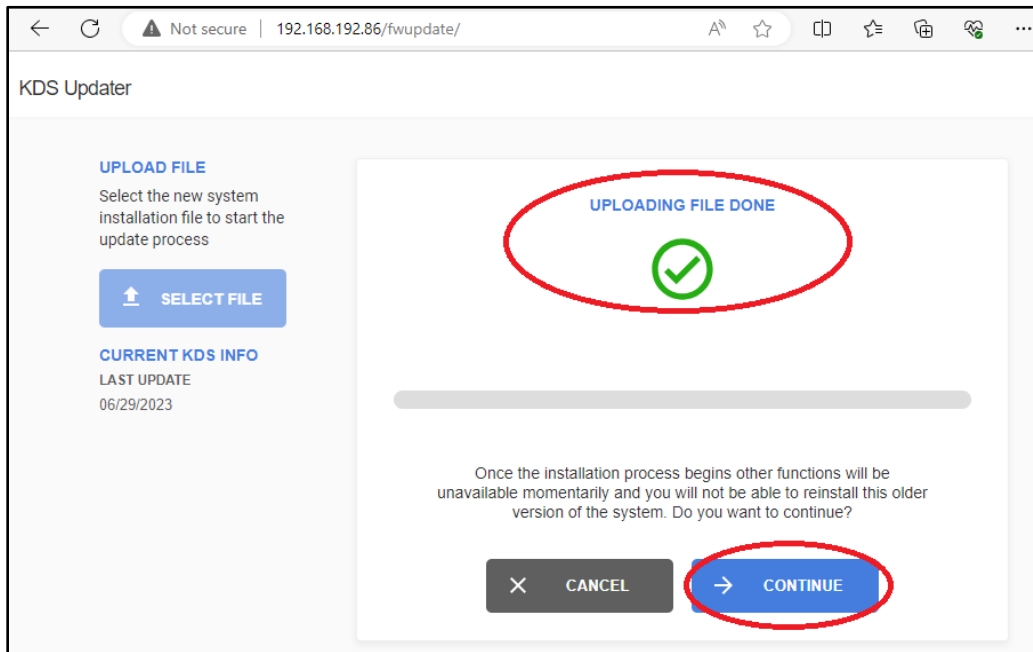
Not secure | 192.168.192.86/fwupdate/

KDS Updater

UPLOAD FILE

Select the new system installation file to start the update process

SELECT FILE

CURRENT KDS INFO

LAST UPDATE

06/29/2023

UPLOADING FILE DONE

Once the installation process begins other functions will be unavailable momentarily and you will not be able to reinstall this older version of the system. Do you want to continue?

CANCEL

CONTINUE